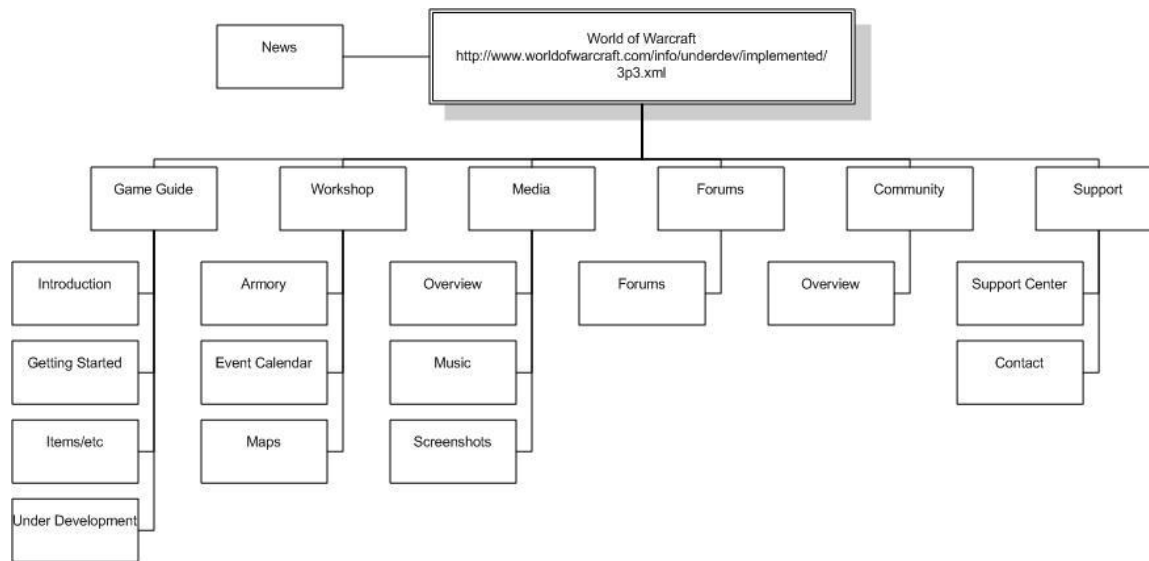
News

World of Warcraft
http://www.worldofwarcraft.com/info/underdev/implemented/3p3.xml

Game Guide

Introduction

Getting Started

Items/etc

Under Development

Workshop

Armory

Event Calendar

Maps

Media

Overview

Music

Screenshots

Forums

Forums

Community

Overview

Support

Support Center

Contact